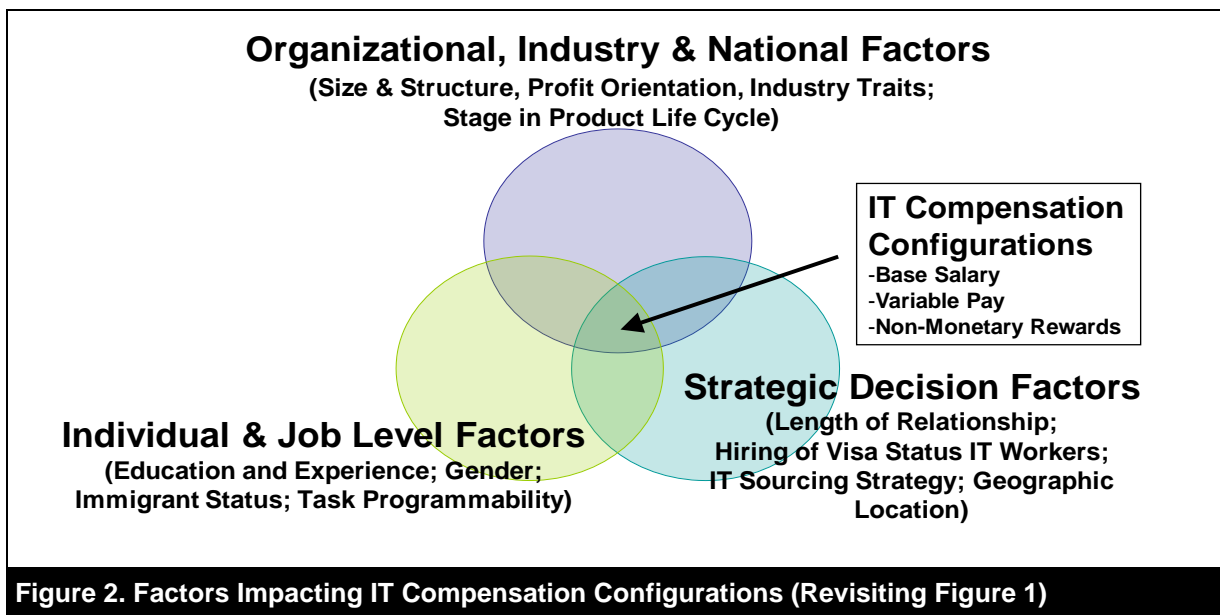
Organizational, Industry & National Factors
(Size & Structure, Profit Orientation, Industry Traits; Stage in Product Life Cycle)

IT Compensation Configurations
-Base Salary
-Variable Pay
-Non-Monetary Rewards

Strategic Decision Factors
(Length of Relationship; Hiring of Visa Status IT Workers; IT Sourcing Strategy; Geographic Location)

Individual & Job Level Factors
(Education and Experience; Gender; Immigrant Status; Task Programmability)

Figure 2. Factors Impacting IT Compensation Configurations (Revisiting Figure 1)